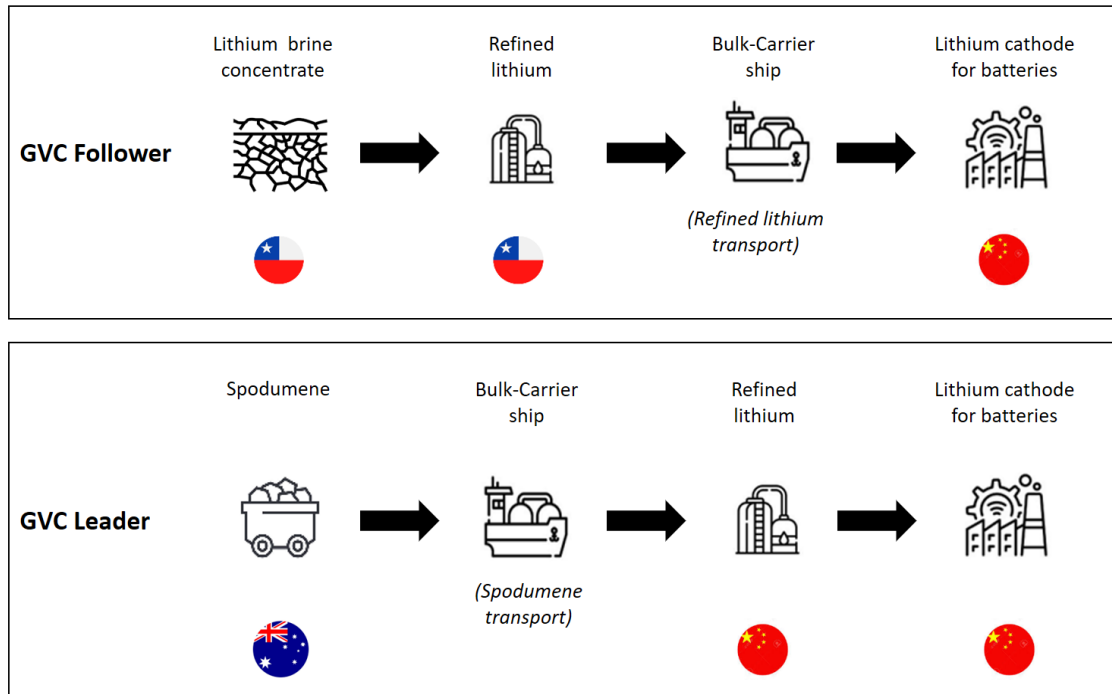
GVC Follower

Lithium brine concentrate

Refined lithium

Bulk-Carrier ship

(Refined lithium transport)

Lithium cathode for batteries

GVC Leader

Spodumene

Bulk-Carrier ship

(Spodumene transport)

Refined lithium

Lithium cathode for batteries